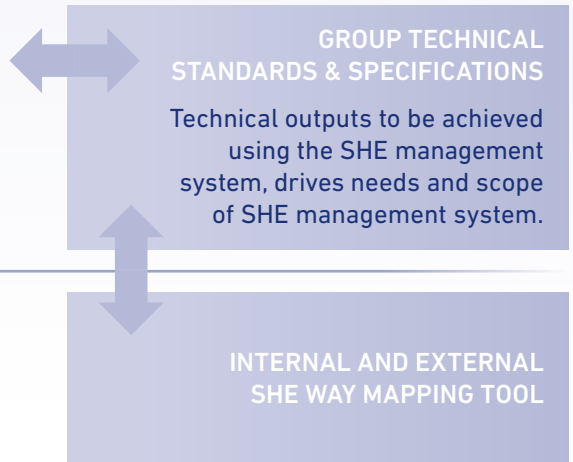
GROUP TECHNICAL STANDARDS & SPECIFICATIONS

Technical outputs to be achieved using the SHE management system, drives needs and scope of SHE management system.

INTERNAL AND EXTERNAL SHE WAY MAPPING TOOL